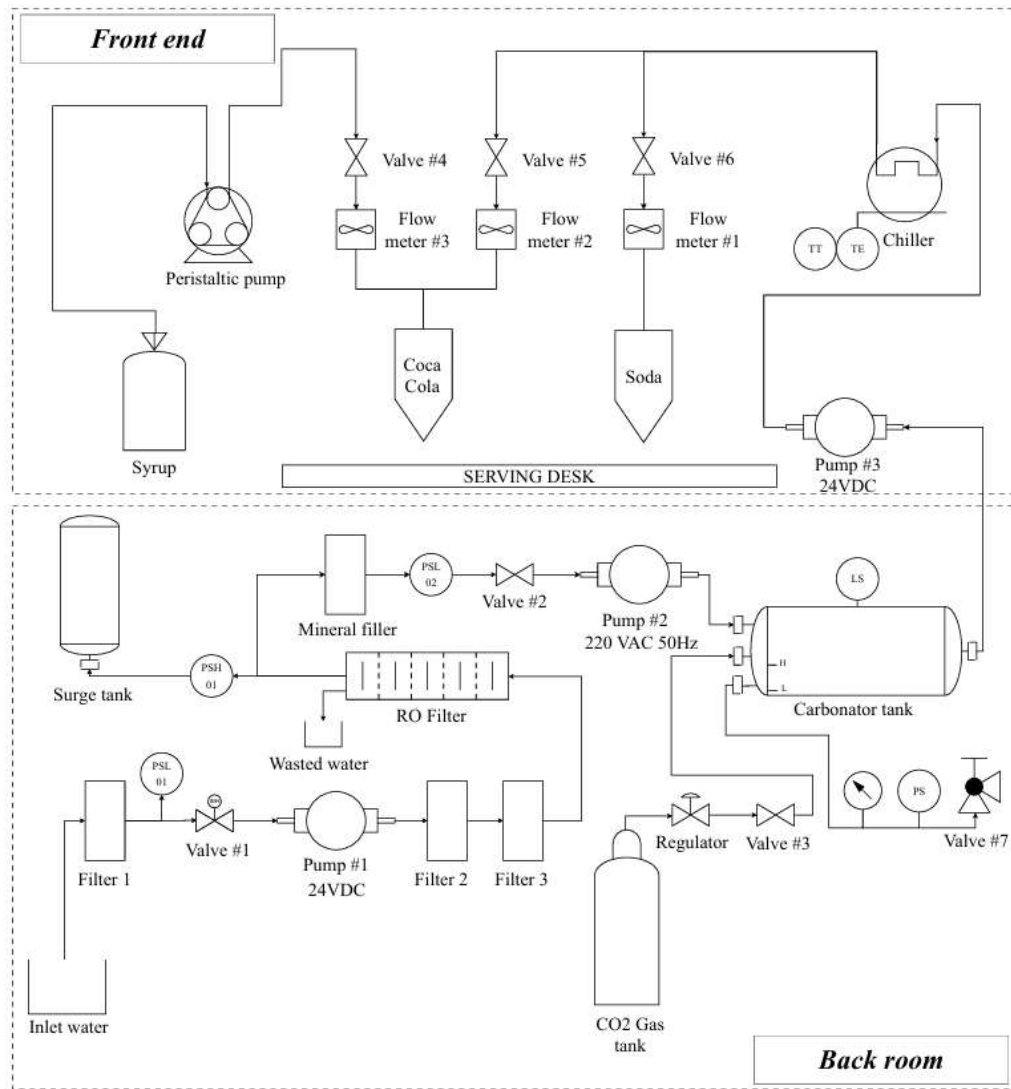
Front end

Valve #4
Valve #5
Valve #6

Flow meter #3
Flow meter #2
Flow meter #1

Peristaltic pump

TT
TE
Chiller

Coca Cola
Soda

Syrup

SERVING DESK

Pump #3
24VDC

Surge tank
Mineral filler
PSL 02
Valve #2
Pump #2
220 VAC 50Hz
LS
PSH 01
H
L
Carbonator tank
RO Filter
Wasted water

PSL 01
Valve #1
Pump #1
24VDC
Filter 1
Filter 2
Filter 3

Regulator
Valve #3
PS
Valve #7

Inlet water
CO2 Gas tank

Back room